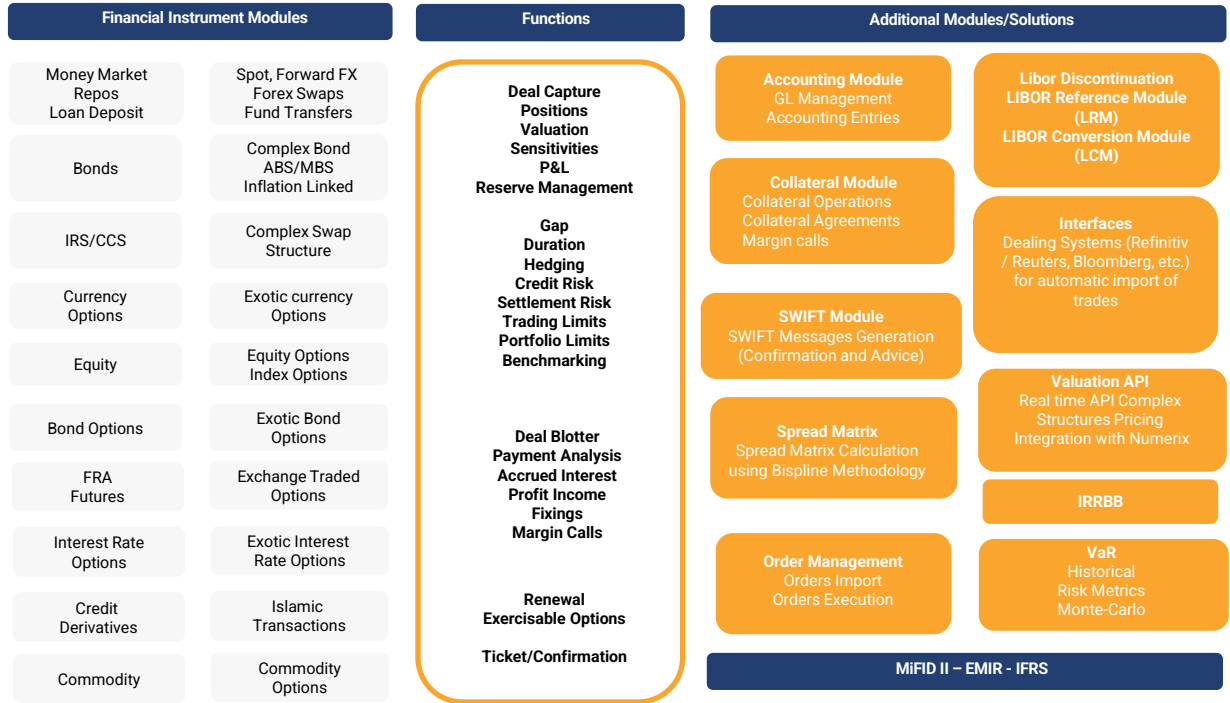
Financial Instrument Modules

Money Market
Repos
Loan Deposit

Spot, Forward FX
Forex Swaps
Fund Transfers

Bonds

Complex Bond
ABS/MBS
Inflation Linked

IRS/CCS

Complex Swap
Structure

Currency
Options

Exotic currency
Options

Equity

Equity Options
Index Options

Bond Options

Exotic Bond
Options

FRA
Futures

Exchange Traded
Options

Interest Rate
Options

Exotic Interest
Rate Options

Credit
Derivatives

Islamic
Transactions

Commodity

Commodity
Options

Functions

Deal Capture
Positions
Valuation
Sensitivities
P&L
Reserve Management

Gap
Duration
Hedging
Credit Risk
Settlement Risk
Trading Limits
Portfolio Limits
Benchmarking

Deal Blotter
Payment Analysis
Accrued Interest
Profit Income
Fixings
Margin Calls

Renewal
Exercisable Options

Ticket/Confirmation

Additional Modules/Solutions

Accounting Module
GL Management
Accounting Entries

Libor Discontinuation
LIBOR Reference Module (LRM)
LIBOR Conversion Module (LCM)

Collateral Module
Collateral Operations
Collateral Agreements
Margin calls

Interfaces
Dealing Systems (Refinitiv / Reuters, Bloomberg, etc.) for automatic import of trades

SWIFT Module
SWIFT Messages Generation (Confirmation and Advice)

Valuation API
Real time API Complex Structures Pricing
Integration with Numerix

Spread Matrix
Spread Matrix Calculation using Bispline Methodology

IRRBB

Order Management
Orders Import
Orders Execution

VaR
Historical
Risk Metrics
Monte-Carlo

MiFID II – EMIR - IFRS